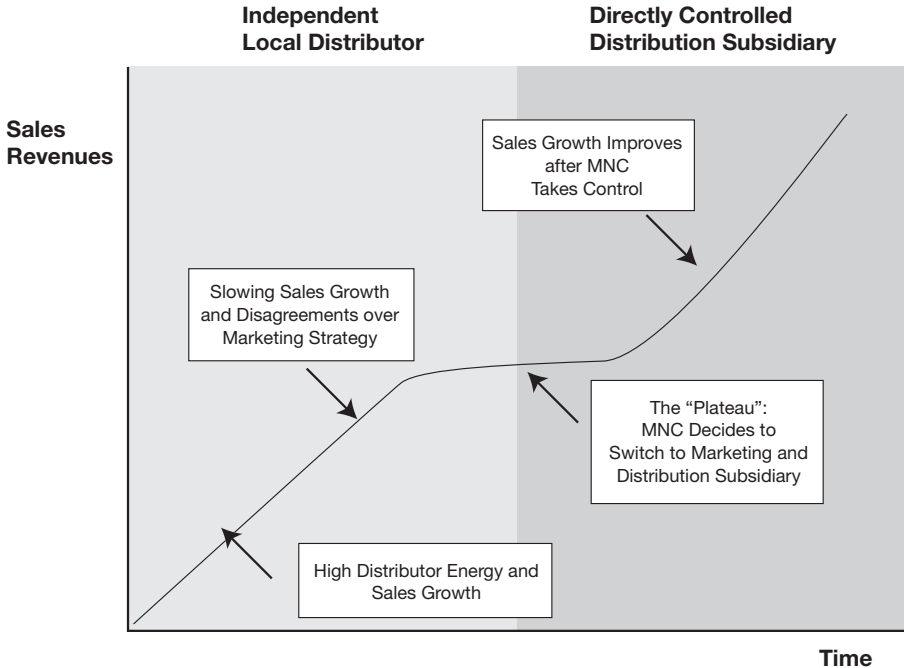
Independent Local Distributor

Directly Controlled Distribution Subsidiary

Sales Revenues

Sales Growth Improves after MNC Takes Control

Slowing Sales Growth and Disagreements over Marketing Strategy

The "Plateau": MNC Decides to Switch to Marketing and Distribution Subsidiary

High Distributor Energy and Sales Growth

Time